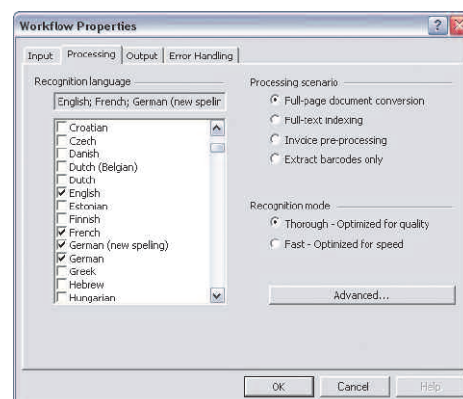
Workflow Properties

Input | Processing | Output | Error Handling

Recognition language

English; French; German (new spellir

Croatian
Czech
Danish
Dutch (Belgian)
Dutch
English
Estonian
Finnish
French
German (new spelling)
German
Greek
Hebrew
Hungarian

Processing scenario

Full-page document conversion
Full-text indexing
Invoice pre-processing
Extract barcodes only

Recognition mode

Thorough - Optimized for quality
Fast - Optimized for speed

Advanced...

OK | Cancel | Help